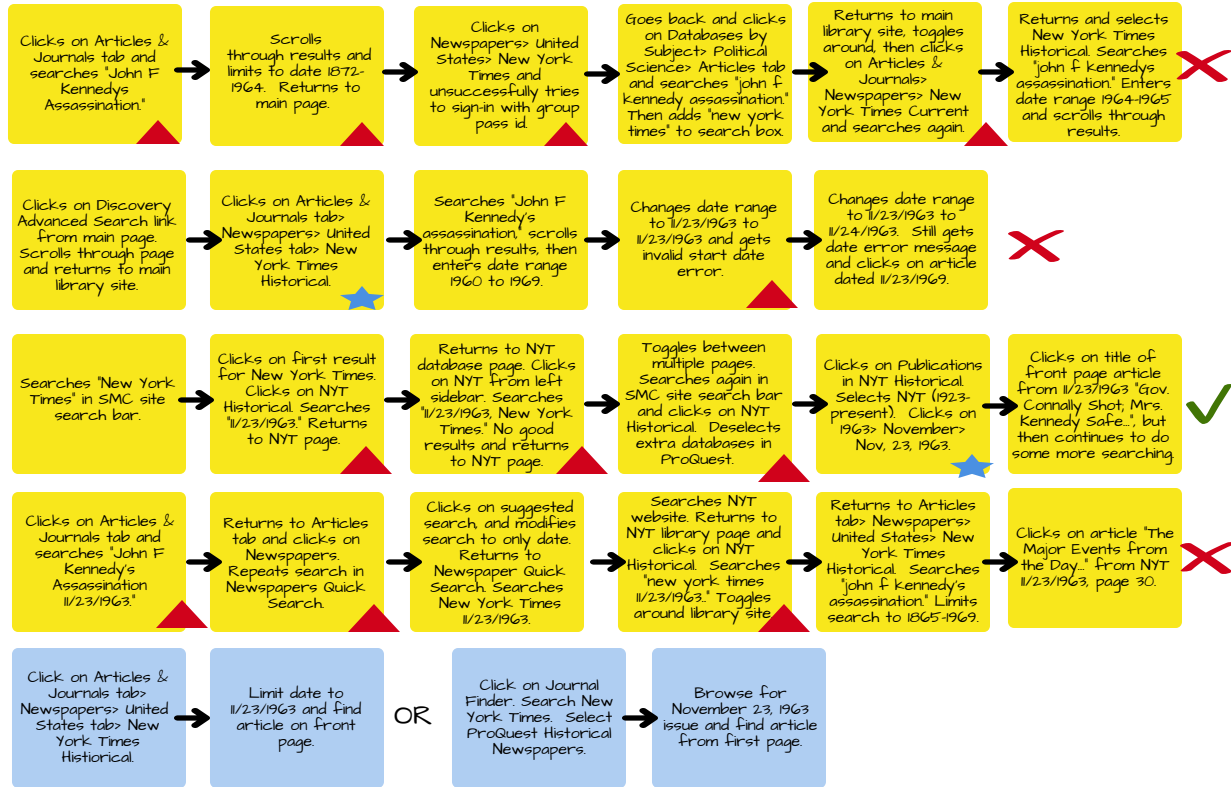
Clicks on Articles & Journals tab and searches "John F Kennedys Assassination."

Scrolls through results and limits to date 1872-1964. Returns to main page.

Clicks on Newspapers> United States> New York Times and unsuccessfully tries to sign-in with group pass id.

Goes back and clicks on Databases by Subject> Political Science> Articles tab and searches "john f kennedy assassination." Then adds "new york times" to search box.

Returns to main library site, toggles around, then clicks on Articles & Journals> Newspapers> New York Times Current and searches again.

Returns and selects New York Times Historical. Searches "john f kennedys assassination." Enters date range 1964-1965 and scrolls through results.

Clicks on Discovery Advanced Search link from main page. Scrolls through page and returns to main library site.

Clicks on Articles & Journals tab> Newspapers> United States tab> New York Times Historical.

Searches "John F Kennedy's assassination," scrolls through results, then enters date range 1960 to 1969.

Changes date range to 11/23/1963 to 11/23/1963 and gets invalid start date error.

Changes date range to 11/23/1963 to 11/24/1963. Still gets date error message and clicks on article dated 11/23/1969.

Searches "New York Times" in SMC site search bar.

Clicks on first result for New York Times. Clicks on NYT Historical. Searches "11/23/1963." Returns to NYT page.

Returns to NYT database page. Clicks on NYT from left sidebar. Searches "11/23/1963, New York Times." No good results and returns to NYT page.

Toggles between multiple pages. Searches again in SMC site search bar and clicks on NYT Historical. Deselects extra databases in ProQuest.

Clicks on Publications in NYT Historical. Selects NYT (1923-present). Clicks on 1963> November> Nov, 23, 1963.

Clicks on title of front page article from 11/23/1963 "Gov. Connally Shot; Mrs. Kennedy Safe...", but then continues to do some more searching.

Clicks on Articles & Journals tab and searches "John F Kennedy's Assassination 11/23/1963."

Returns to Articles tab and clicks on Newspapers. Repeats search in Newspapers Quick Search.

Clicks on suggested search and modifies search to only date. Returns to Newspaper Quick Search. Searches New York Times 11/23/1963.

Searches NYT website. Returns to NYT library page and clicks on NYT Historical. Searches "new york times 11/23/1963.." Toggles around library site

Returns to Articles tab> Newspapers> United States> New York Times Historical. Searches "john f kennedy's assassination." Limits search to 1865-1969.

Clicks on article "The Major Events from the Day..." from NYT 11/23/1963, page 30.

Click on Articles & Journals tab> Newspapers> United States tab> New York Times Histiorical.

Limit date to 11/23/1963 and find article on front page.

OR

Click on Journal Finder. Search New York Times. Select ProQuest Historical Newspapers.

Browse for November 23, 1963 issue and find article from first page.